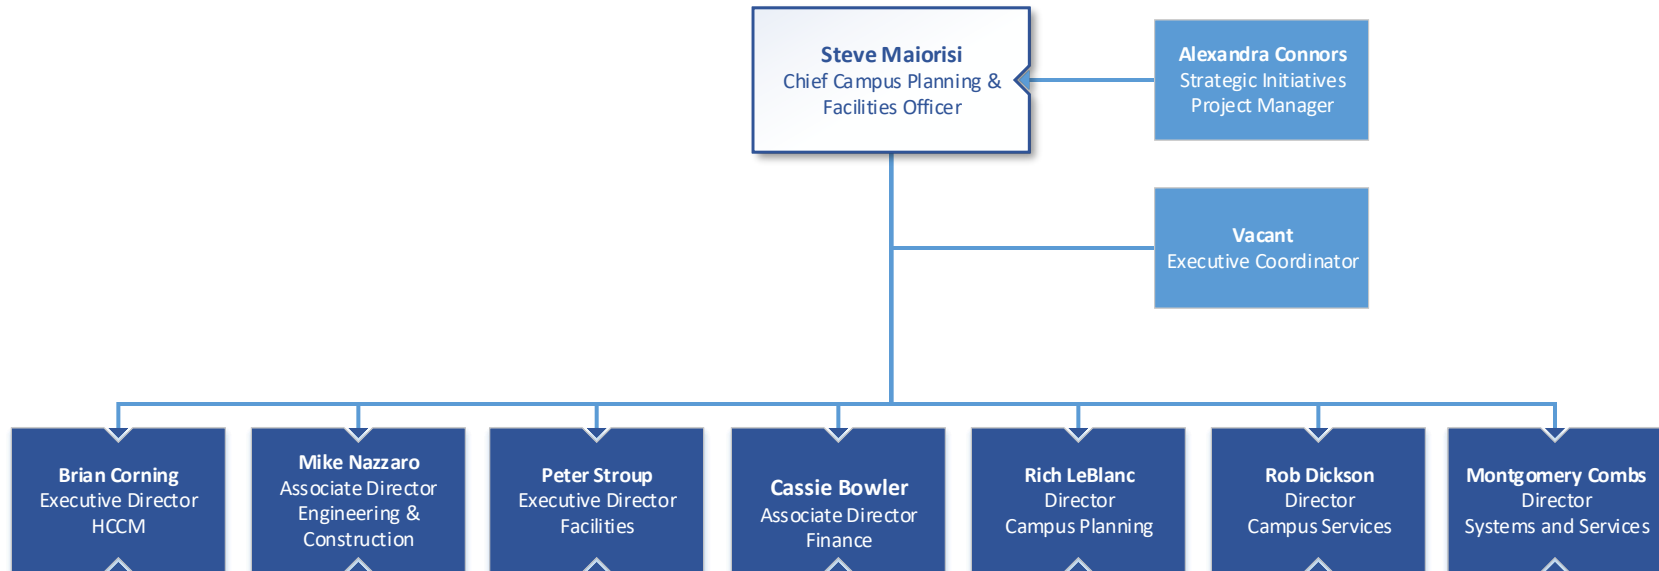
Steve Maiorisi
Chief Campus Planning & Facilities Officer

Alexandra Connors
Strategic Initiatives Project Manager

Vacant
Executive Coordinator

Brian Corning
Executive Director
HCCM

Mike Nazzaro
Associate Director
Engineering & Construction

Peter Stroup
Executive Director
Facilities

Cassie Bowler
Associate Director
Finance

Rich LeBlanc
Director
Campus Planning

Rob Dickson
Director
Campus Services

Montgomery Combs
Director
Systems and Services